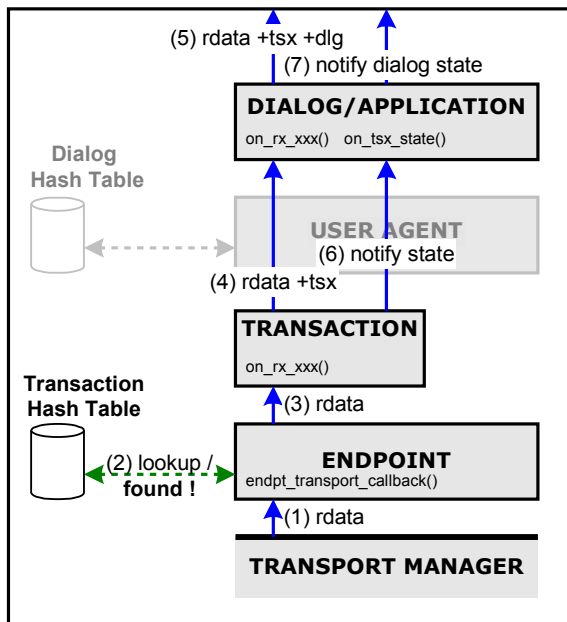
(5) rdata +tsx +dlg

(7) notify dialog state

DIALOG/APPLICATION

on_rx_xxx() on_tsx_state()

Dialog Hash Table

USER AGENT

(6) notify state

(4) rdata +tsx

TRANSACTION

on_rx_xxx()

Transaction Hash Table

(3) rdata

(2) lookup / found !

ENDPOINT

endpt_transport_callback()

(1) rdata

TRANSPORT MANAGER